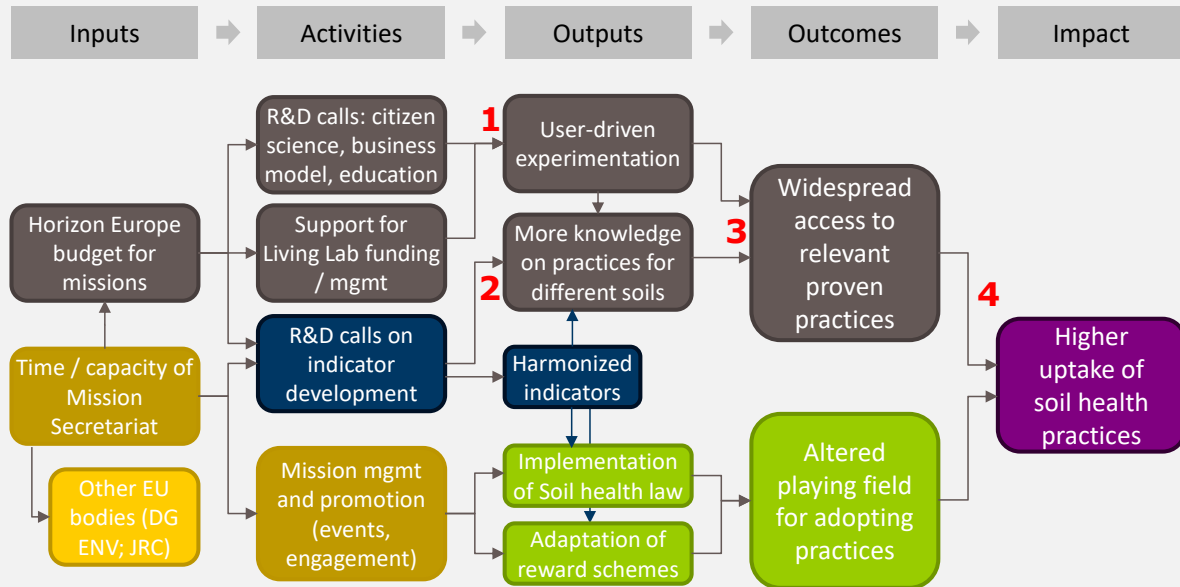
Inputs

Activities

Outputs

Outcomes

Impact

Horizon Europe budget for missions

Time / capacity of Mission Secretariat

Other EU bodies (DG ENV; JRC)

R&D calls: citizen science, business model, education

Support for Living Lab funding / mgmt

R&D calls on indicator development

Mission mgmt and promotion (events, engagement)

1

User-driven experimentation

2

More knowledge on practices for different soils

Harmonized indicators

Implementation of Soil health law

Adaptation of reward schemes

3

Widespread access to relevant proven practices

Altered playing field for adopting practices

4

Higher uptake of soil health practices